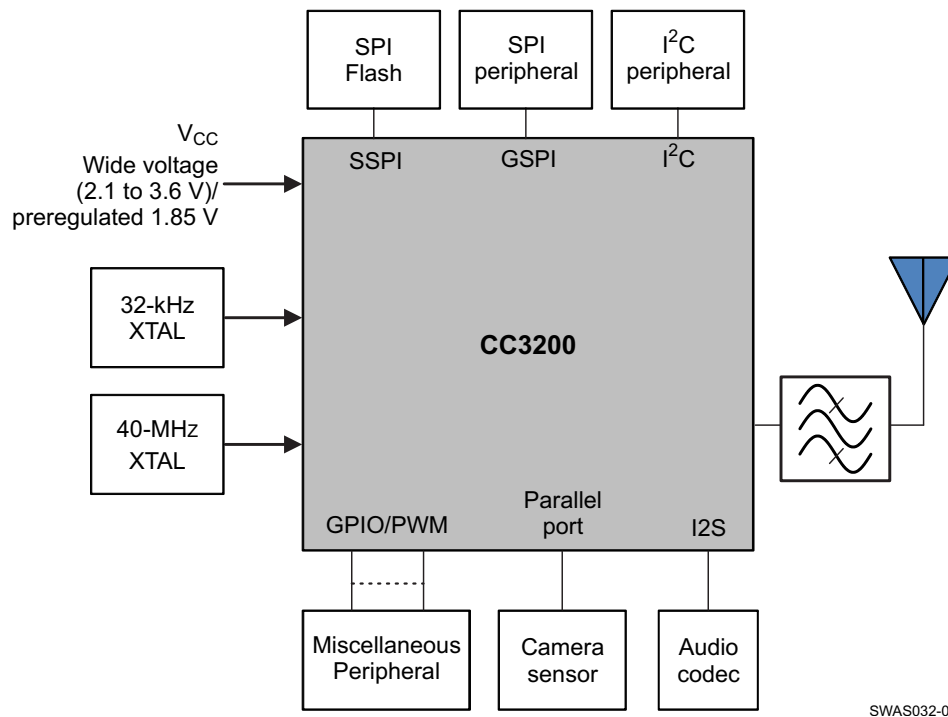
SPI
Flash

SPI
peripheral

$I^2C$
peripheral

$V_{CC}$
Wide voltage
(2.1 to 3.6 V)/
preregulated 1.85 V

SSPI

GSPI

$I^2C$

32-kHz
XTAL

CC3200

40-MHz
XTAL

GPIO/PWM

Parallel
port

I2S

Miscellaneous
Peripheral

Camera
sensor

Audio
codec

SWAS032-0